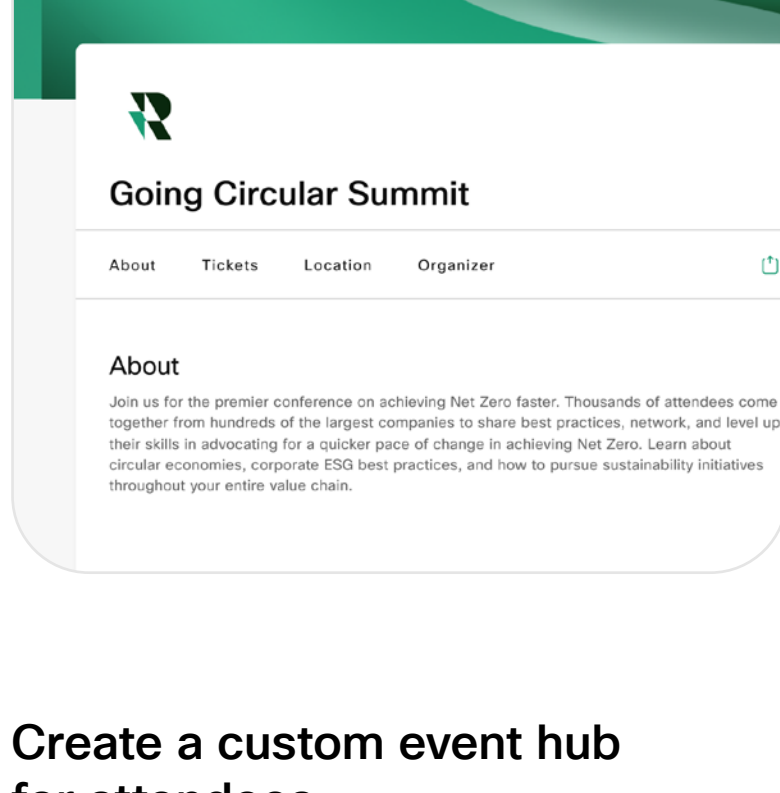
Going Circular Summit

About Tickets Location Organizer

About

Join us for the premier conference on achieving Net Zero faster. Thousands of attendees come together from hundreds of the largest companies to share best practices, network, and level up their skills in advocating for a quicker pace of change in achieving Net Zero. Learn about circular economies, corporate ESG best practices, and how to pursue sustainability initiatives throughout your entire value chain.

Create a custom event hub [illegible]